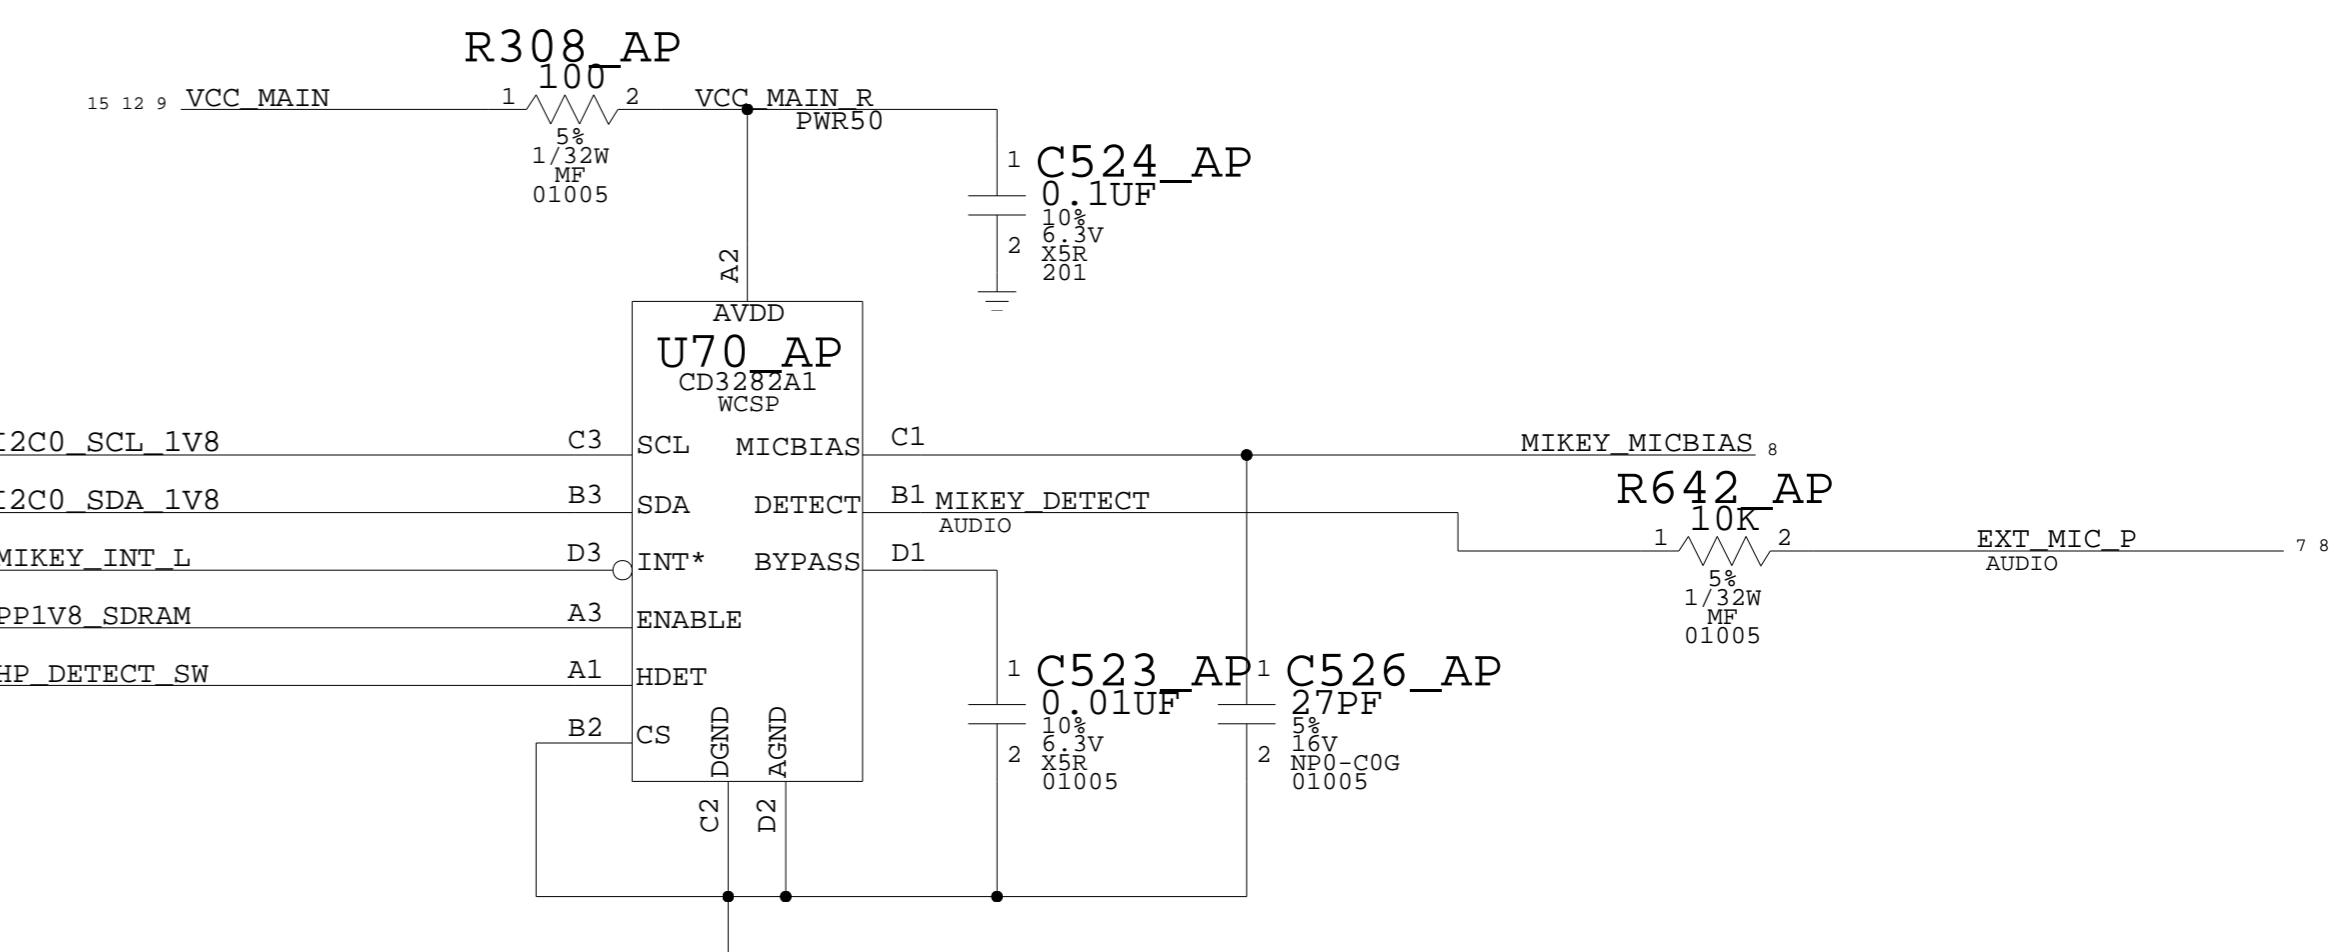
R308_AP
100
15 12 9 VCC_MAIN
1
2
VCC_MAIN_R
PWR50
5%
1/32W
MF
01005

1 C524_AP
0.1UF
10%
6.3V
X5R
201
2

A2
AVDD
U70_AP
CD3282A1
WCSP

I2C0_SCL_1V8 C3 SCL
I2C0_SDA_1V8 B3 SDA
MIKEY_INT_L D3 INT*
PP1V8_SDRAM A3 ENABLE
HP_DETECT_SW A1 HDET
B2 CS
DGND
AGND
C2
D2

MICBIAS C1
MIKEY_MICBIAS 8
DETECT B1 MIKEY_DETECT
AUDIO
BYPASS D1

R642_AP
10K
1
2
EXT_MIC_P 7 8
AUDIO
5%
1/32W
MF
01005

1 C523_AP
0.01UF
10%
6.3V
X5R
01005
2

1 C526_AP
27PF
5%
16V
NP0-C0G
01005
2